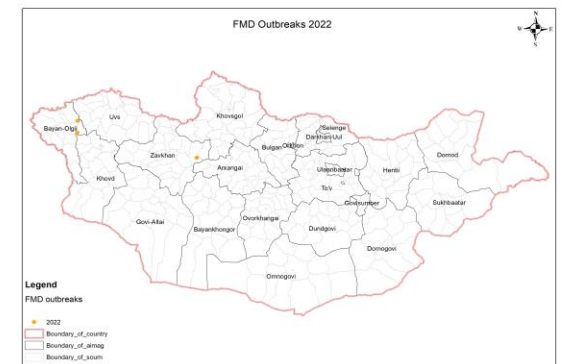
FMD Outbreaks 2022

N
W E
S

Uvs
Bayan-Olgi
Khovsgol
Selenge
Darkhan-Uul
Orkhon
Bulgan
Zavkhan
Arxangai
Ulaanbaatar
Dornod
Khovd
Tov
Hentii
Govisumber
Sukhbaatar
Govi-Altai
Bayankhongor
Ovorkhangai
Dundgovi
Dornogovi
Omnogovi

Legend
FMD outbreaks
2022
Boundary_of_country
Boundary_of_aimag
Boundary_of_soum